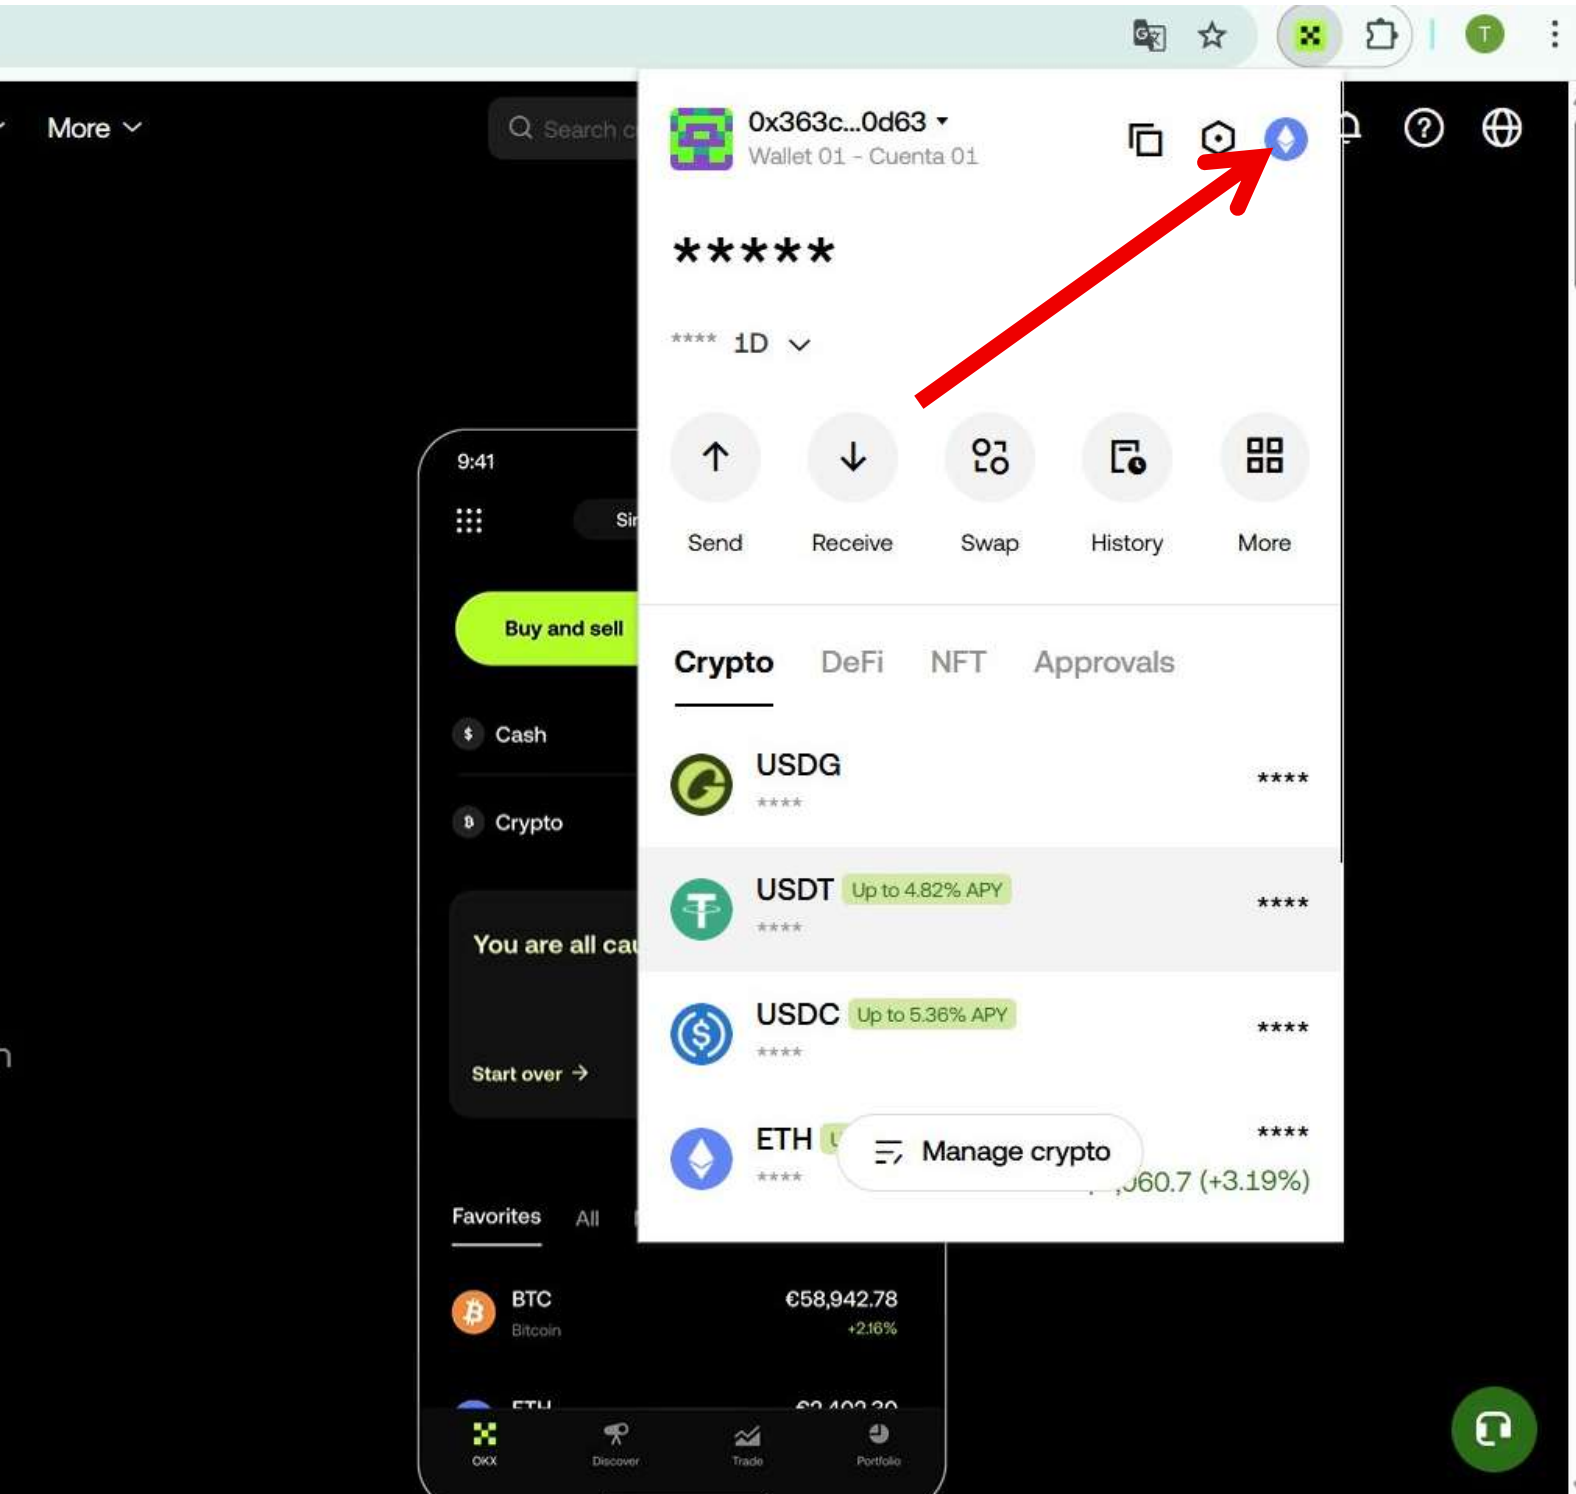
More

Search c

0x363c...0d63
Wallet 01 - Cuenta 01

*****

**** 1D

Send
Receive
Swap
History
More

Crypto DeFi NFT Approvals

USDG
****
****

USDT Up to 4.82% APY
****
****

USDC Up to 5.36% APY
****
****

ETH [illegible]
****
****
Manage crypto
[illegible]60.7 (+3.19%)

9:41

Si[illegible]

Buy and sell

Cash

Crypto

You are all ca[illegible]

Start over →

Favorites All

BTC
Bitcoin
€58,942.78
+2.16%

ETH
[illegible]

OKX
Discover
Trade
Portfolio